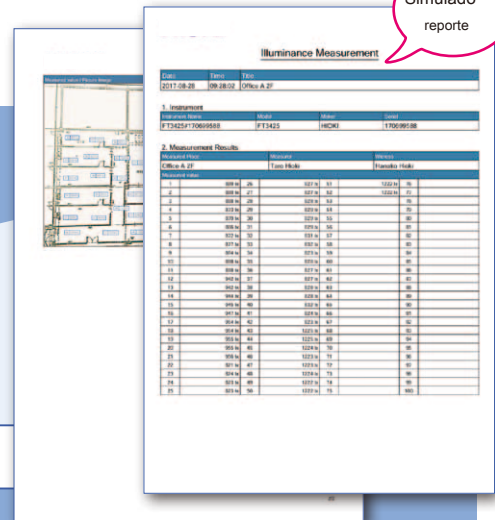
Simulado
reporte

Illuminance Measurement

| Date | Time | Title |
|---|---|---|
| 2017-08-28 | 09:28:02 | Office A 2F |

1. Instrument

| Instrument Name | Model | Maker | Serial |
|---|---|---|---|
| FT3425F170699588 | FT3425 | HIOKI | 170699588 |

2. Measurement Results

| Measured Place | Measurer | Witness |
|---|---|---|
| Office A 2F | Taro Hioki | Hanako Hioki |

Measured value

| 1 | 808 lx | 26 | 327 lx | 51 | 1232 lx | 76 |
|---|---|---|---|---|---|---|
| 2 | 808 lx | 27 | 327 lx | 52 | 1232 lx | 77 |
| 3 | 808 lx | 28 | 329 lx | 53 | | 78 |
| 4 | 813 lx | 29 | 329 lx | 54 | | 79 |
| 5 | 878 lx | 30 | 329 lx | 55 | | 80 |
| 6 | 806 lx | 31 | 329 lx | 56 | | 81 |
| 7 | 822 lx | 32 | 331 lx | 57 | | 82 |
| 8 | 827 lx | 33 | 332 lx | 58 | | 83 |
| 9 | 894 lx | 34 | 329 lx | 59 | | 84 |
| 10 | 898 lx | 35 | 329 lx | 60 | | 85 |
| 11 | 898 lx | 36 | 327 lx | 61 | | 86 |
| 12 | 942 lx | 37 | 327 lx | 62 | | 87 |
| 13 | 942 lx | 38 | 329 lx | 63 | | 88 |
| 14 | 944 lx | 39 | 329 lx | 64 | | 89 |
| 15 | 947 lx | 40 | 329 lx | 65 | | 90 |
| 16 | 947 lx | 41 | 329 lx | 66 | | 91 |
| 17 | 954 lx | 42 | 329 lx | 67 | | 92 |
| 18 | 954 lx | 43 | 1223 lx | 68 | | 93 |
| 19 | 955 lx | 44 | 1223 lx | 69 | | 94 |
| 20 | 955 lx | 45 | 1229 lx | 70 | | 95 |
| 21 | 955 lx | 46 | 1223 lx | 71 | | 96 |
| 22 | 321 lx | 47 | 1223 lx | 72 | | 97 |
| 23 | 324 lx | 48 | 1223 lx | 73 | | 98 |
| 24 | 323 lx | 49 | 1227 lx | 74 | | 99 |
| 25 | 323 lx | 50 | 1232 lx | 75 | | 100 |